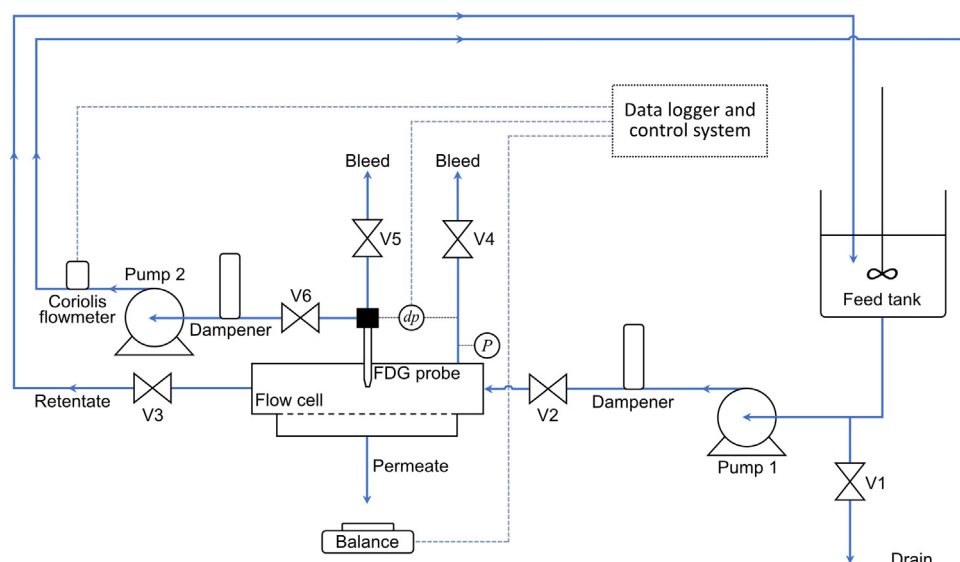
Data logger and control system

Bleed

Bleed

V5

V4

Pump 2

Coriolis flowmeter

Dampener

V6

$dp$

$P$

FDG probe

Flow cell

Retentate

V3

V2

Dampener

Pump 1

Feed tank

V1

Permeate

Balance

Drain